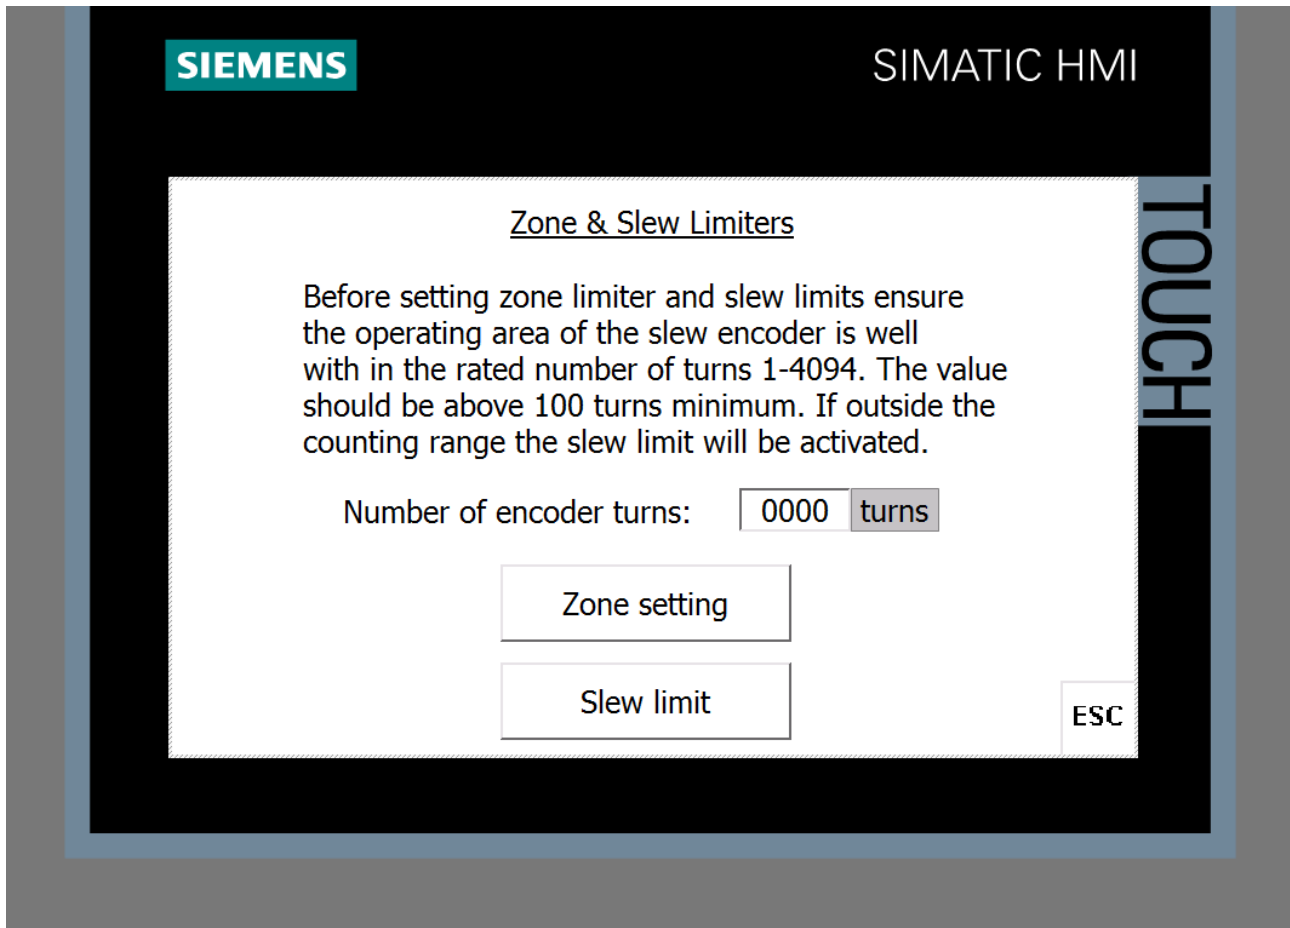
SIEMENS

SIMATIC HMI

TOUCH

Zone & Slew Limiters

Before setting zone limiter and slew limits ensure the operating area of the slew encoder is well with in the rated number of turns 1-4094. The value should be above 100 turns minimum. If outside the counting range the slew limit will be activated.

Number of encoder turns: 0000 turns

Zone setting

Slew limit

ESC